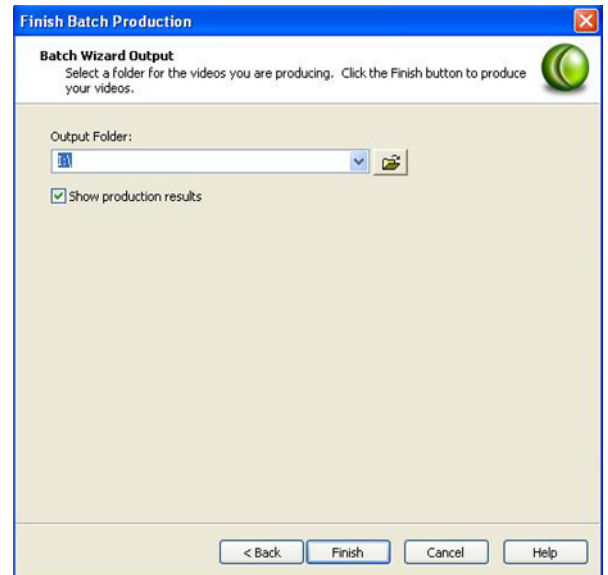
Finish Batch Production

Batch Wizard Output
Select a folder for the videos you are producing. Click the Finish button to produce your videos.

Output Folder:
I:\

Show production results

< Back
Finish
Cancel
Help